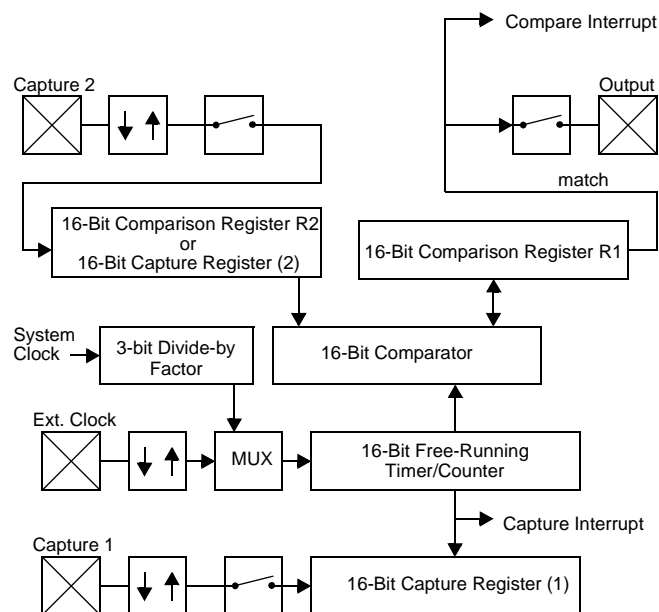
Compare Interrupt

Capture 2

Output

match

16-Bit Comparison Register R2
or
16-Bit Capture Register (2)

16-Bit Comparison Register R1

System Clock

3-bit Divide-by Factor

16-Bit Comparator

Ext. Clock

MUX

16-Bit Free-Running Timer/Counter

Capture Interrupt

Capture 1

16-Bit Capture Register (1)